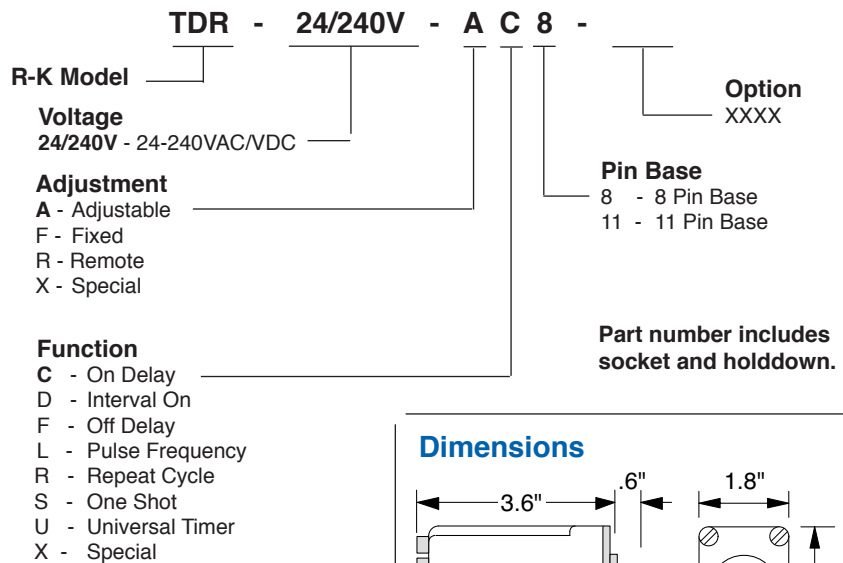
TDR - 24/240V - A C 8 -

R-K Model

Voltage
24/240V - 24-240VAC/VDC

Adjustment
A - Adjustable
F - Fixed
R - Remote
X - Special

Function
C - On Delay
D - Interval On
F - Off Delay
L - Pulse Frequency
R - Repeat Cycle
S - One Shot
U - Universal Timer
X - Special

Option
XXXX

Pin Base
8 - 8 Pin Base
11 - 11 Pin Base

Part number includes socket and holddown.

Dimensions
3.6"
.6"
1.8"